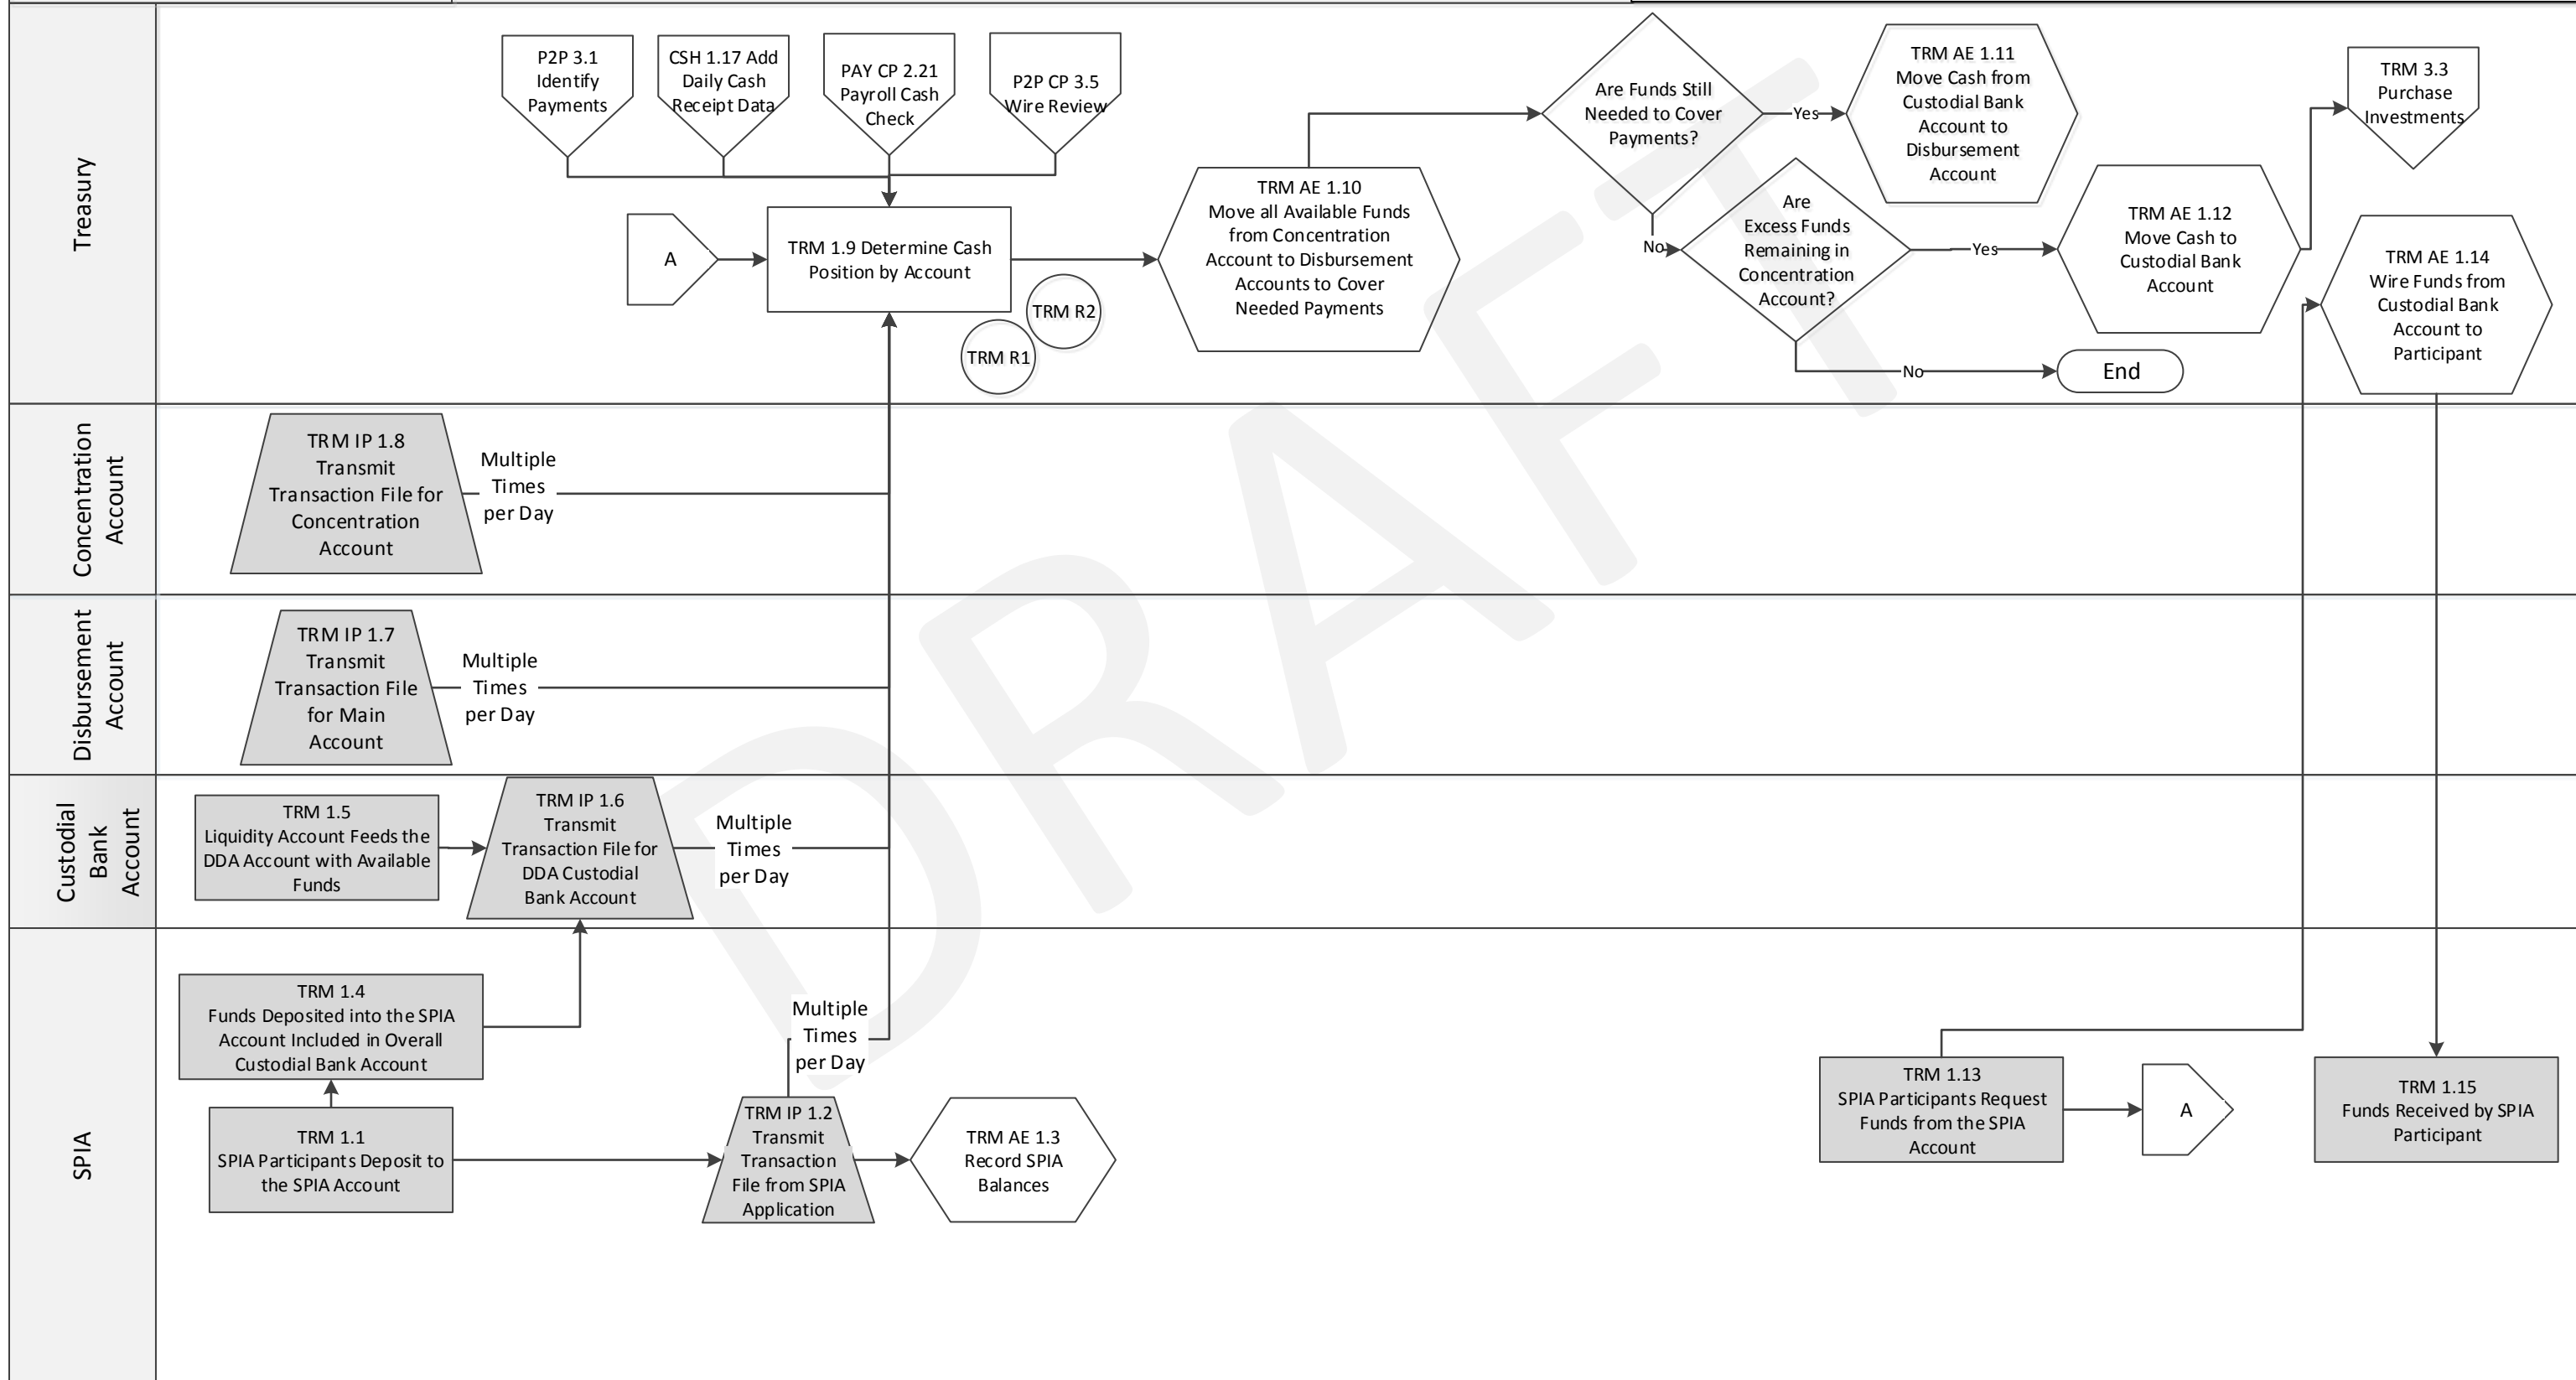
Treasury

P2P 3.1 Identify Payments

CSH 1.17 Add Daily Cash Receipt Data

PAY CP 2.21 Payroll Cash Check

P2P CP 3.5 Wire Review

A

TRM 1.9 Determine Cash Position by Account

TRM R2

TRM R1

TRM AE 1.10 Move all Available Funds from Concentration Account to Disbursement Accounts to Cover Needed Payments

Are Funds Still Needed to Cover Payments?

Yes

No

TRM AE 1.11 Move Cash from Custodial Bank Account to Disbursement Account

Are Excess Funds Remaining in Concentration Account?

Yes

No

TRM AE 1.12 Move Cash to Custodial Bank Account

End

TRM 3.3 Purchase Investments

TRM AE 1.14 Wire Funds from Custodial Bank Account to Participant

Concentration Account

TRM IP 1.8 Transmit Transaction File for Concentration Account

Multiple Times per Day

Disbursement Account

TRM IP 1.7 Transmit Transaction File for Main Account

Multiple Times per Day

Custodial Bank Account

TRM 1.5 Liquidity Account Feeds the DDA Account with Available Funds

TRM IP 1.6 Transmit Transaction File for DDA Custodial Bank Account

Multiple Times per Day

SPIA

TRM 1.4 Funds Deposited into the SPIA Account Included in Overall Custodial Bank Account

Multiple Times per Day

TRM 1.1 SPIA Participants Deposit to the SPIA Account

TRM IP 1.2 Transmit Transaction File from SPIA Application

TRM AE 1.3 Record SPIA Balances

TRM 1.13 SPIA Participants Request Funds from the SPIA Account

A

TRM 1.15 Funds Received by SPIA Participant

DRAFT